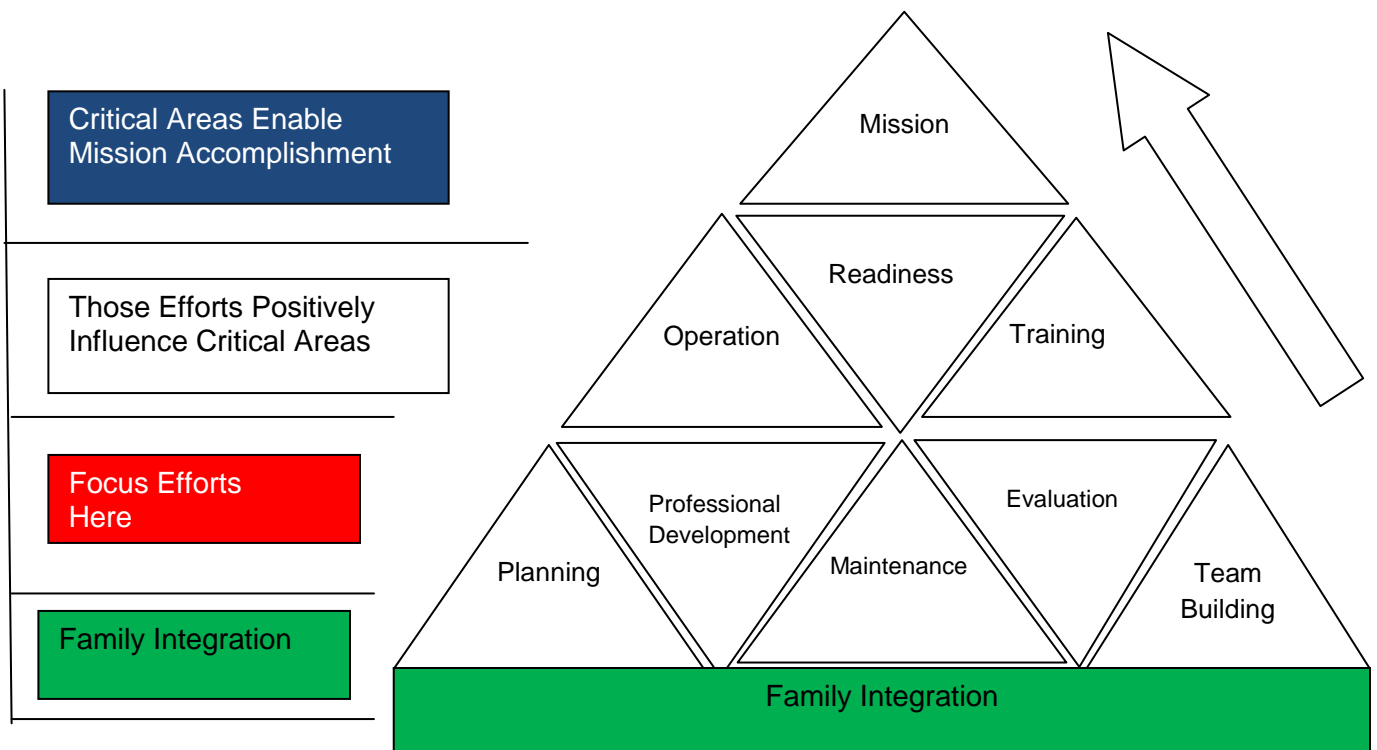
Critical Areas Enable Mission Accomplishment

Those Efforts Positively Influence Critical Areas

Focus Efforts Here

Family Integration

Mission

Operation

Readiness

Training

Planning

Professional Development

Maintenance

Evaluation

Team Building

Family Integration